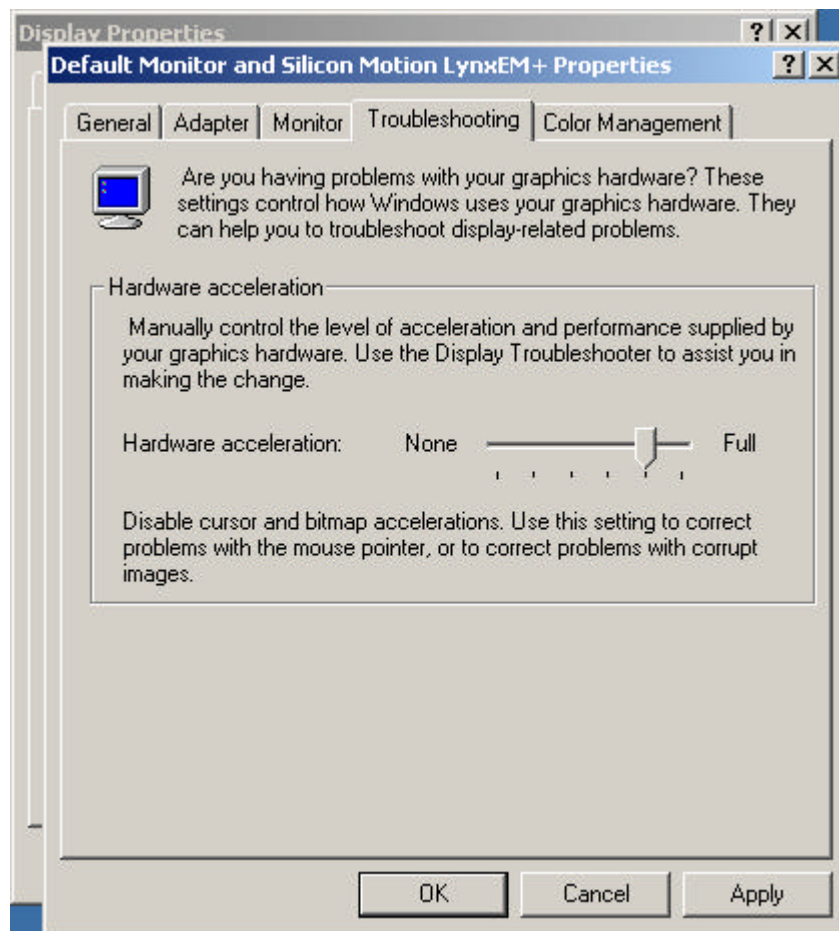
Display Properties ? ×

Default Monitor and Silicon Motion LynxEM+ Properties ? ×

General | Adapter | Monitor | Troubleshooting | Color Management

Are you having problems with your graphics hardware? These settings control how Windows uses your graphics hardware. They can help you to troubleshoot display-related problems.

Hardware acceleration

Manually control the level of acceleration and performance supplied by your graphics hardware. Use the Display Troubleshooter to assist you in making the change.

Hardware acceleration: None Full

Disable cursor and bitmap accelerations. Use this setting to correct problems with the mouse pointer, or to correct problems with corrupt images.

OK | Cancel | Apply